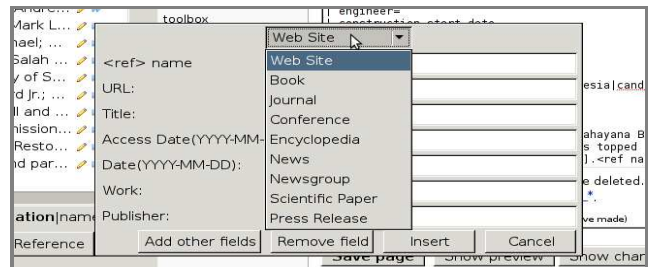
Andre...
Mark L...
hael; ...
Salah ...
y of S...
d Jr.; ...
ll and ...
nission...
Resto...
nd par...
ation|name
Reference

toolbox
| engineer=
| construction_start_date

Web Site
<ref> name
URL:
Title:
Access Date(YYYY-MM-
Date(YYYY-MM-DD):
Work:
Publisher:

Web Site
Book
Journal
Conference
Encyclopedia
News
Newsgroup
Scientific Paper
Press Release

esia|cand
ahayana B
s topped
].<ref na
e deleted.
.*.
ve made)

Add other fields
Remove field
Insert
Cancel

Save page
Show preview
Show char